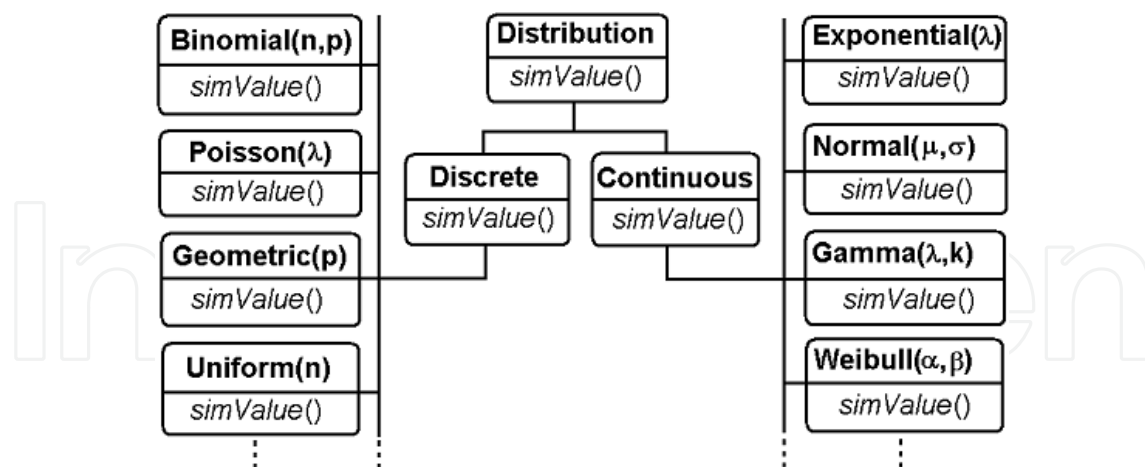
Distribution
simValue()

Discrete
simValue()

Continuous
simValue()

Binomial(n,p)
simValue()

Poisson($\lambda$)
simValue()

Geometric(p)
simValue()

Uniform(n)
simValue()

Exponential($\lambda$)
simValue()

Normal($\mu$,$\sigma$)
simValue()

Gamma($\lambda$,k)
simValue()

Weibull($\alpha$,$\beta$)
simValue()